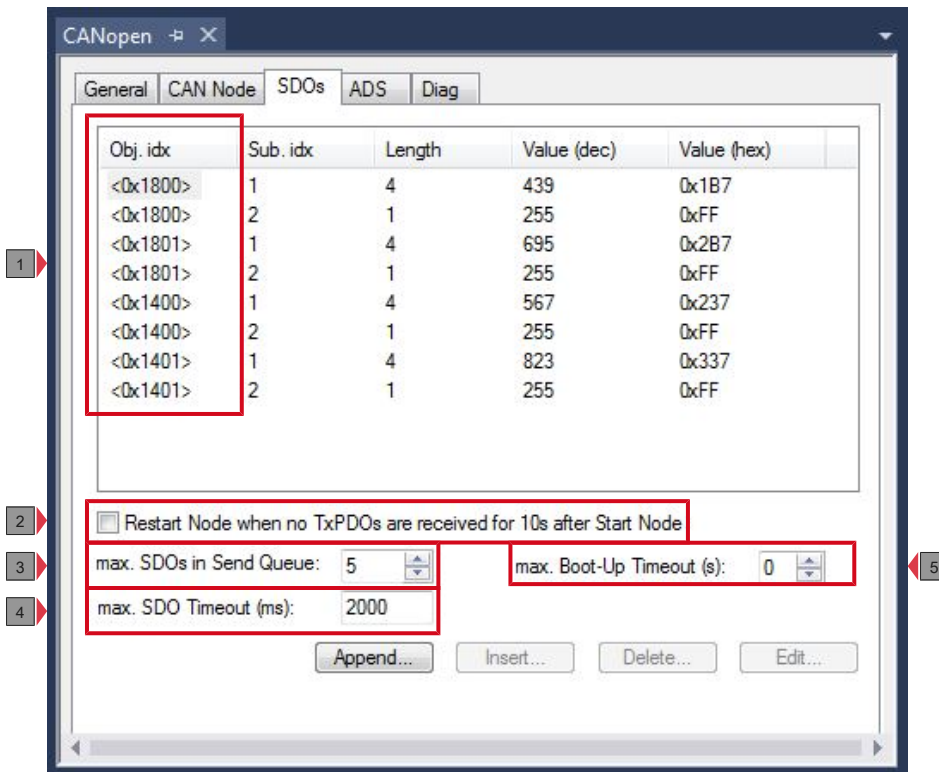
CANopen

General | CAN Node | SDOs | ADS | Diag

| Obj. idx | Sub. idx | Length | Value (dec) | Value (hex) |
|---|---|---|---|---|
| <0x1800> | 1 | 4 | 439 | 0x1B7 |
| <0x1800> | 2 | 1 | 255 | 0xFF |
| <0x1801> | 1 | 4 | 695 | 0x2B7 |
| <0x1801> | 2 | 1 | 255 | 0xFF |
| <0x1400> | 1 | 4 | 567 | 0x237 |
| <0x1400> | 2 | 1 | 255 | 0xFF |
| <0x1401> | 1 | 4 | 823 | 0x337 |
| <0x1401> | 2 | 1 | 255 | 0xFF |

1

2

Restart Node when no TxPDOs are received for 10s after Start Node

3

max. SDOs in Send Queue: 5

max. Boot-Up Timeout (s): 0

5

4

max. SDO Timeout (ms): 2000

Append... Insert... Delete... Edit...